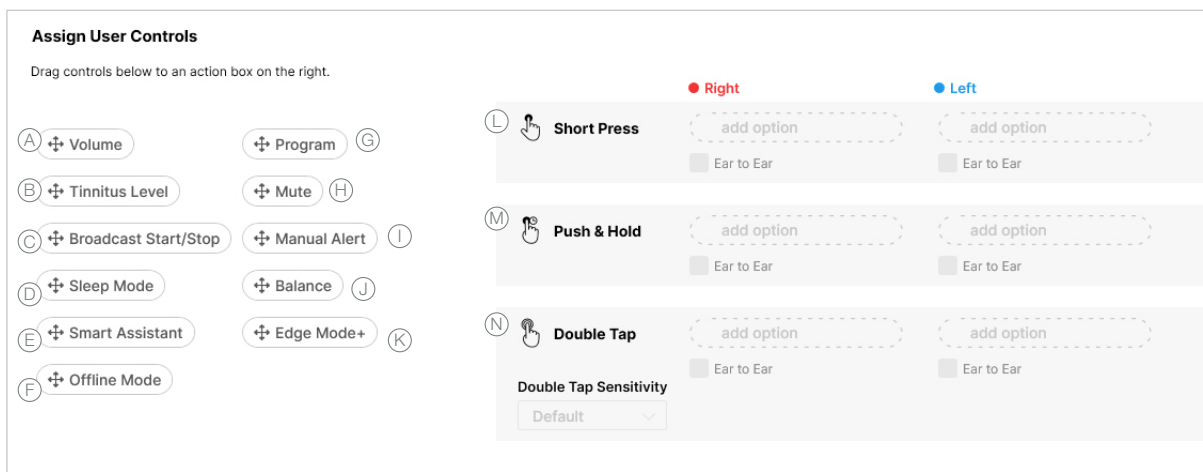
Assign User Controls

Drag controls below to an action box on the right.

Right
Left

(A) Volume
(G) Program
(B) Tinnitus Level
(H) Mute
(C) Broadcast Start/Stop
(I) Manual Alert
(D) Sleep Mode
(J) Balance
(E) Smart Assistant
(K) Edge Mode+
(F) Offline Mode

(L) Short Press
add option
Ear to Ear
add option
Ear to Ear

(M) Push & Hold
add option
Ear to Ear
add option
Ear to Ear

(N) Double Tap
add option
Ear to Ear
add option
Ear to Ear

Double Tap Sensitivity
Default